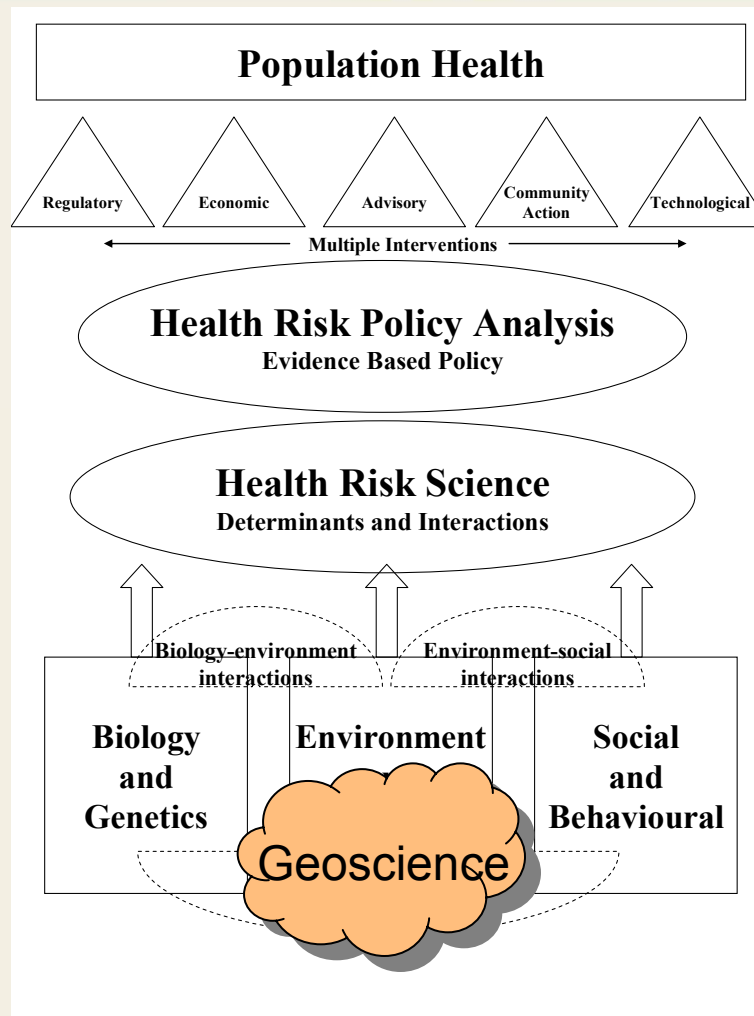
Population Health

Regulatory

Economic

Advisory

Community Action

Technological

Multiple Interventions

Health Risk Policy Analysis
Evidence Based Policy

Health Risk Science
Determinants and Interactions

Biology-environment interactions

Environment-social interactions

Biology and Genetics

Environment

Social and Behavioural

Geoscience